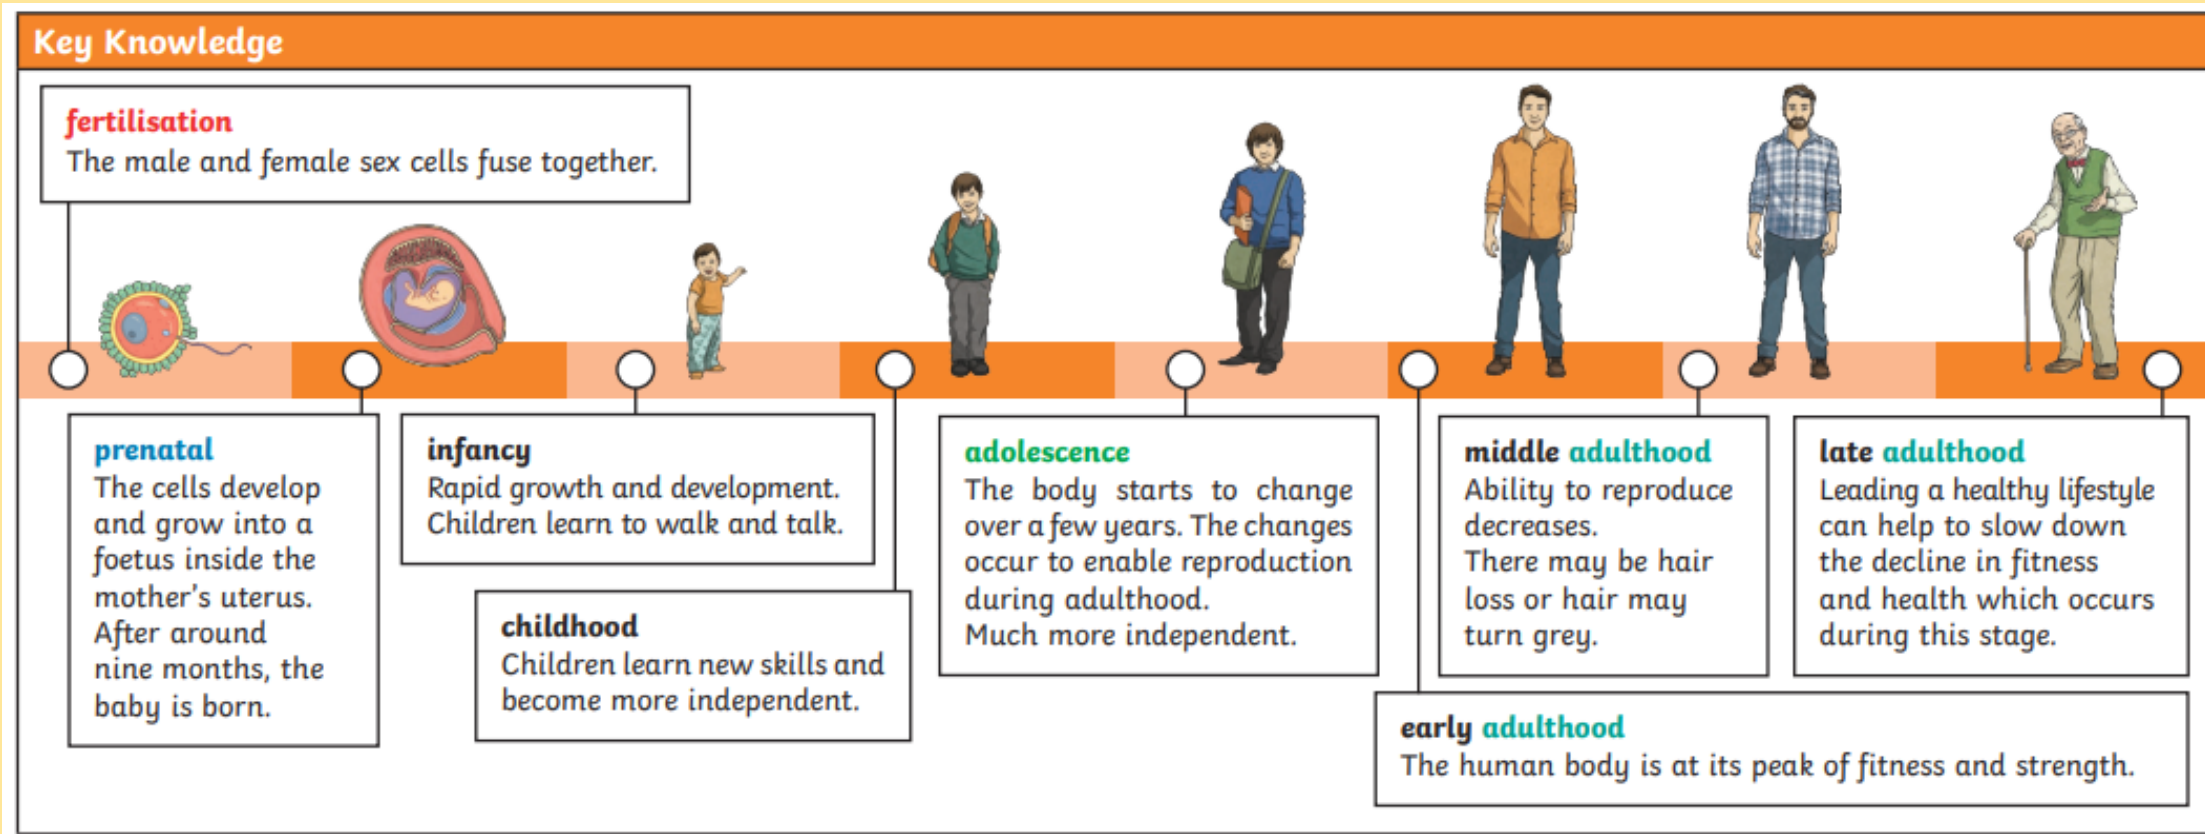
Key Knowledge

fertilisation
The male and female sex cells fuse together.

prenatal
The cells develop and grow into a foetus inside the mother's uterus. After around nine months, the baby is born.

infancy
Rapid growth and development. Children learn to walk and talk.

childhood
Children learn new skills and become more independent.

adolescence
The body starts to change over a few years. The changes occur to enable reproduction during adulthood. Much more independent.

middle adulthood
Ability to reproduce decreases. There may be hair loss or hair may turn grey.

late adulthood
Leading a healthy lifestyle can help to slow down the decline in fitness and health which occurs during this stage.

early adulthood
The human body is at its peak of fitness and strength.